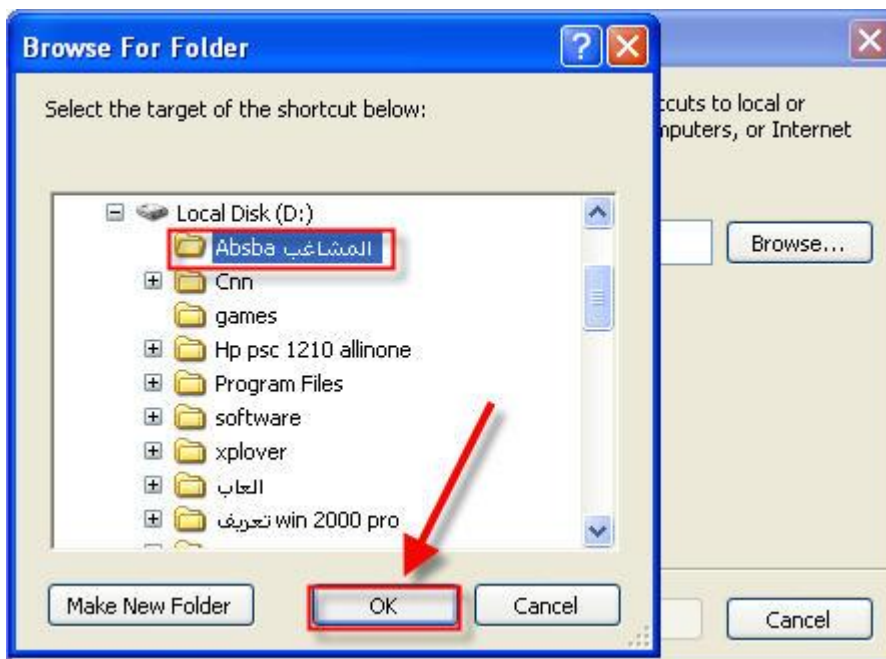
Browse For Folder

Select the target of the shortcut below:

Local Disk (D:)
المشاغب Absba
Cnn
games
Hp psc 1210 allinone
Program Files
software
xplover
العاب
تعريف win 2000 pro

Make New Folder
OK
Cancel

tcuts to local or
nputers, or Internet

Browse...

Cancel